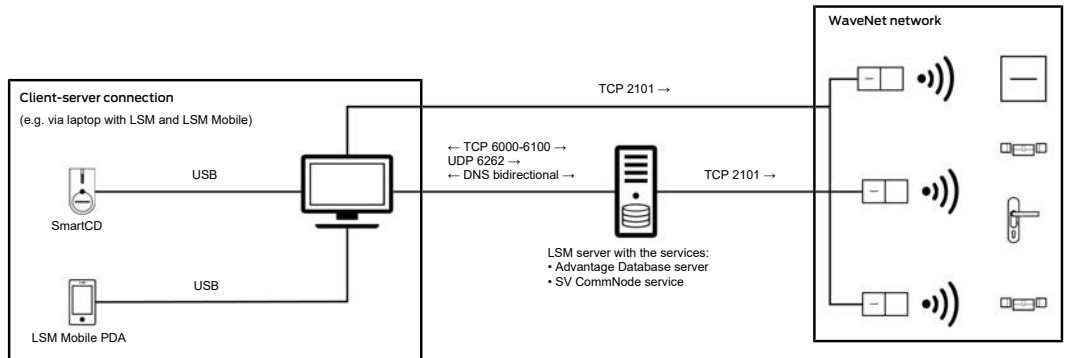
WaveNet network

Client-server connection

(e.g. via laptop with LSM and LSM Mobile)

TCP 2101 →

← TCP 6000-6100 →
UDP 6262 →
← DNS bidirectional →

TCP 2101 →

USB

SmartCD

USB

LSM Mobile PDA

LSM server with the services:
• Advantage Database server
• SV CommNode service